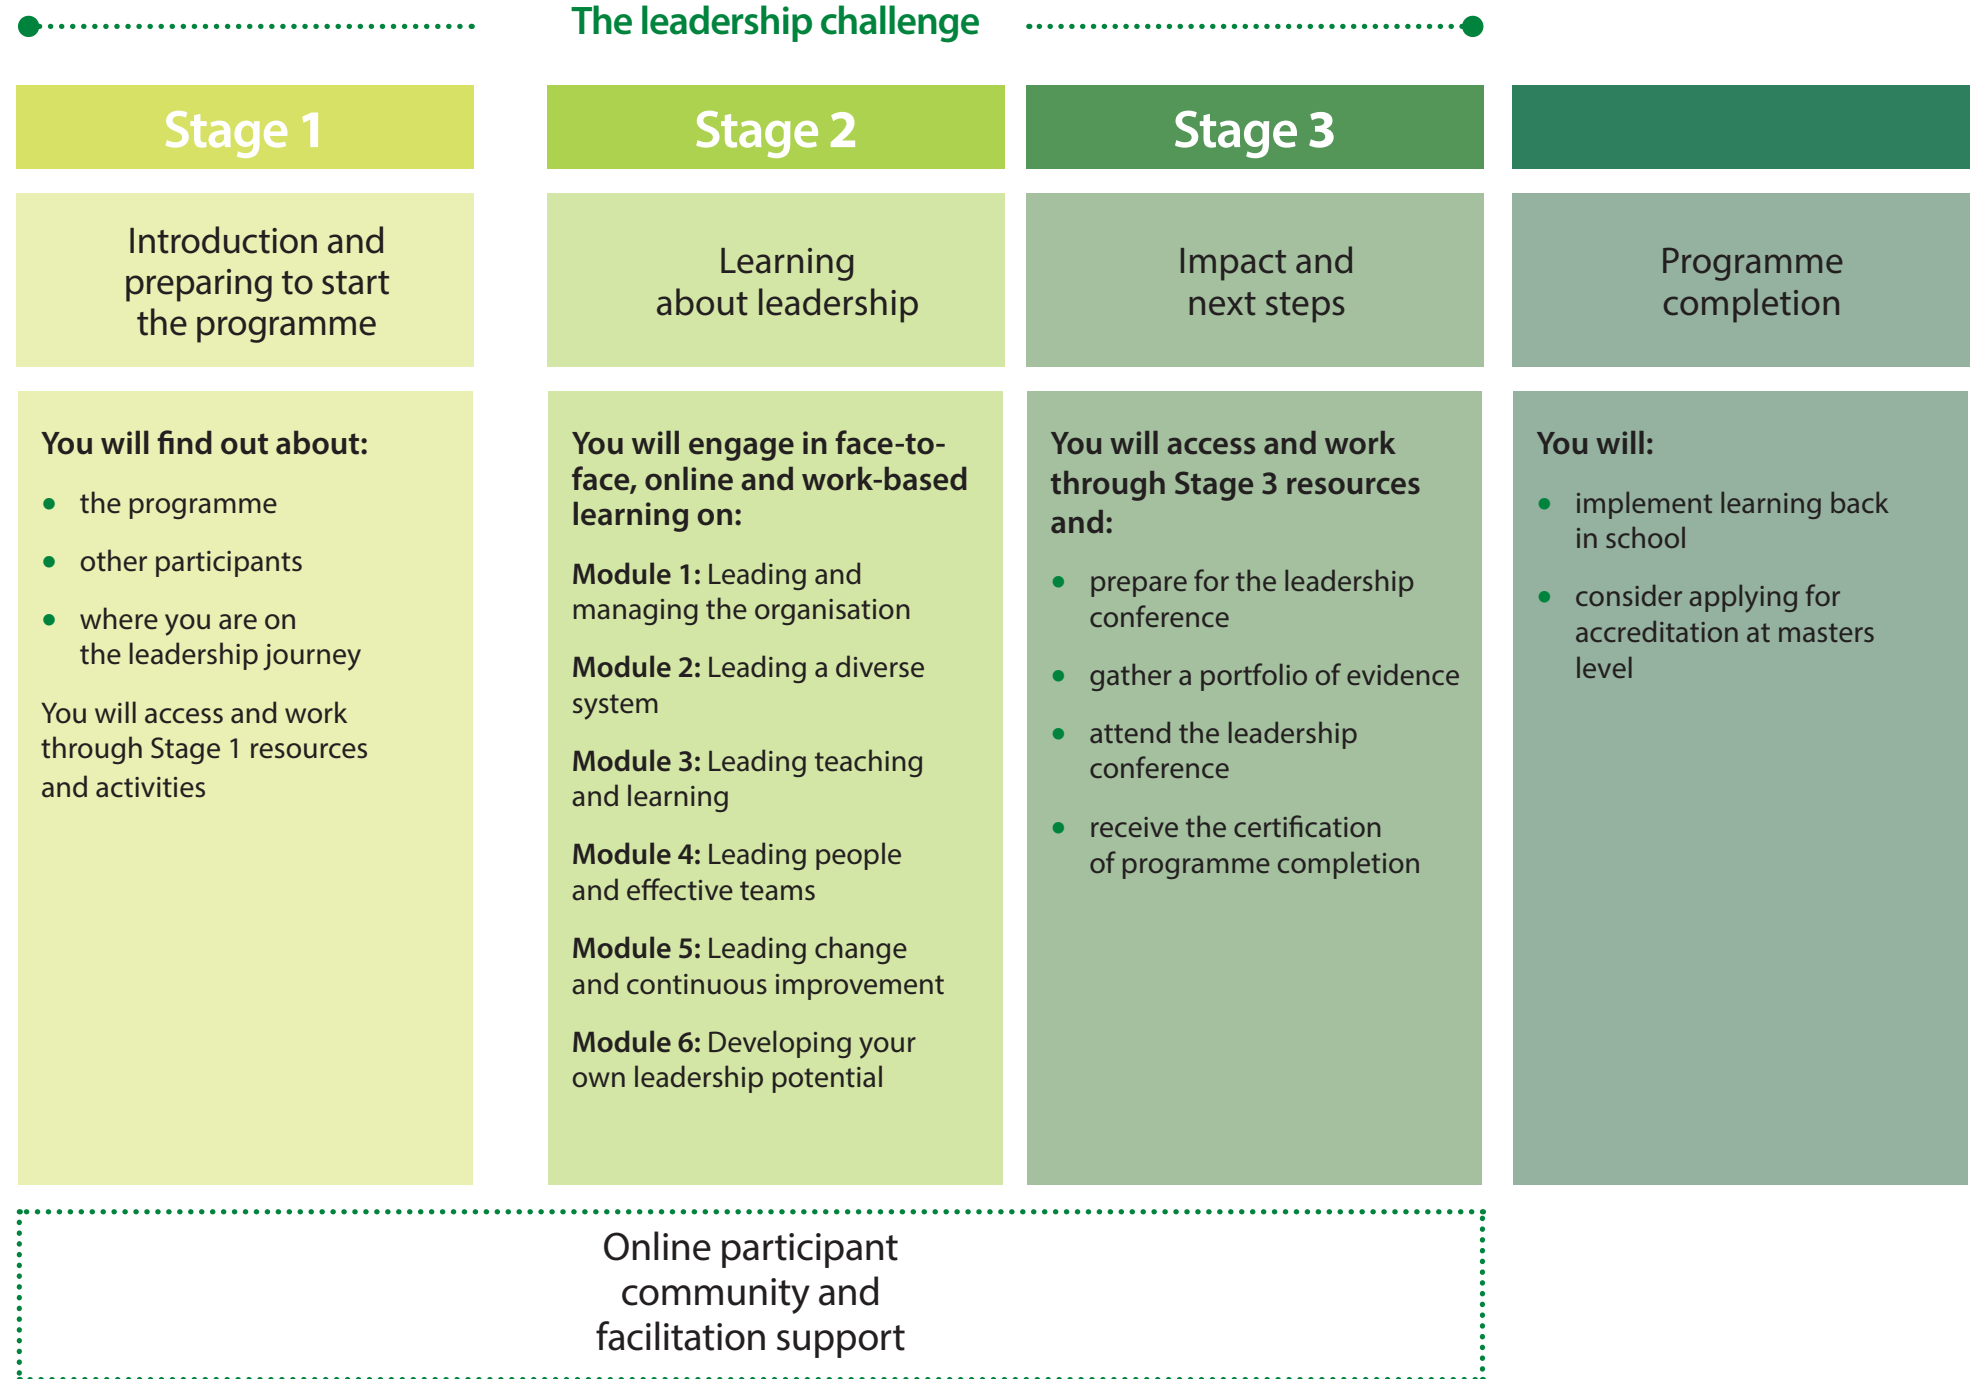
The leadership challenge

Stage 1

Introduction and preparing to start the programme

You will find out about:

- the programme
- other participants
- where you are on the leadership journey

You will access and work through Stage 1 resources and activities

Stage 2

Learning about leadership

You will engage in face-to-face, online and work-based learning on:

Module 1: Leading and managing the organisation

Module 2: Leading a diverse system

Module 3: Leading teaching and learning

Module 4: Leading people and effective teams

Module 5: Leading change and continuous improvement

Module 6: Developing your own leadership potential

Stage 3

Impact and next steps

You will access and work through Stage 3 resources and:

- prepare for the leadership conference
- gather a portfolio of evidence
- attend the leadership conference
- receive the certification of programme completion

Programme completion

You will:

- implement learning back in school
- consider applying for accreditation at masters level

Online participant community and facilitation support